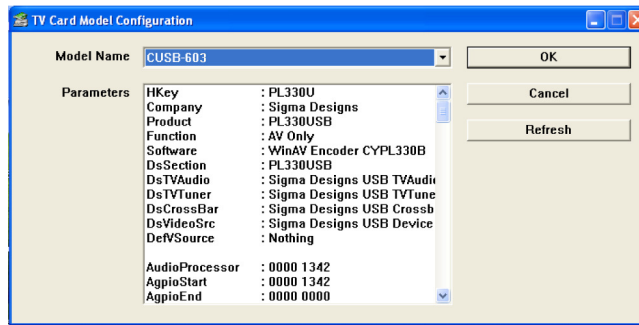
TV Card Model Configuration

Model Name CUSB-603

OK

Parameters

| | |
|---|---|
| HKey | : PL330U |
| Company | : Sigma Designs |
| Product | : PL330USB |
| Function | : AV Only |
| Software | : WinAV Encoder CYPL330B |
| DsSection | : PL330USB |
| DsTVAudio | : Sigma Designs USB TVAudi |
| DsTVTuner | : Sigma Designs USB TVTune |
| DsCrossBar | : Sigma Designs USB Crossb |
| DsVideoSrc | : Sigma Designs USB Device |
| DefVSource | : Nothing |
| AudioProcessor | : 0000 1342 |
| AgpioStart | : 0000 1342 |
| AgpioEnd | : 0000 0000 |

Cancel

Refresh